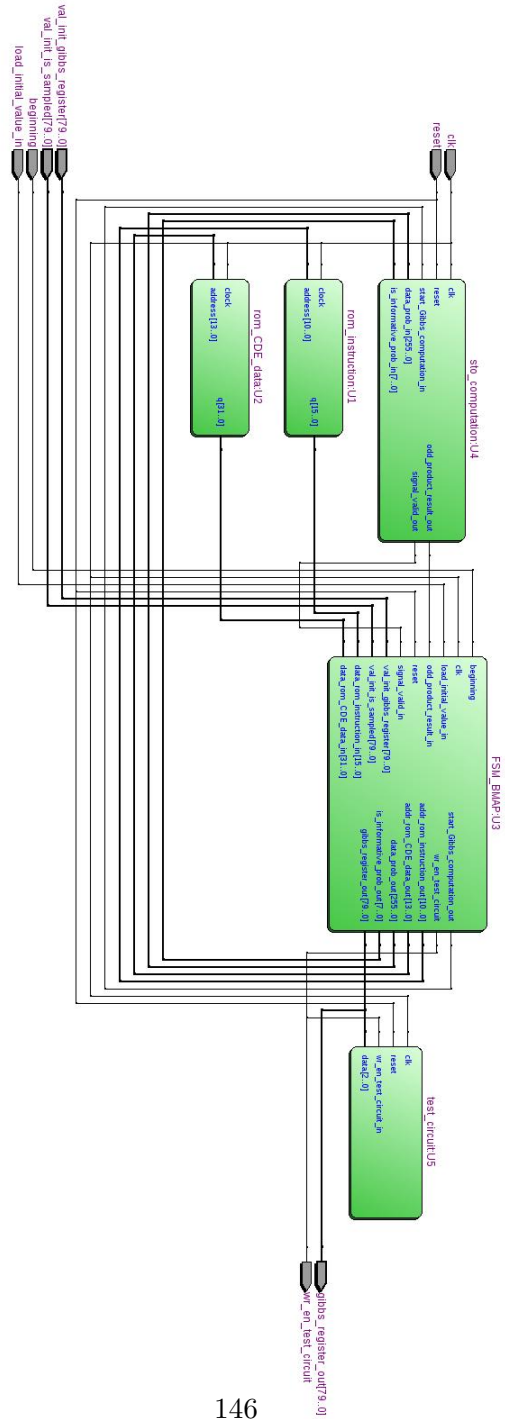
val_init_gibbs_register[79..0]
val_init_is_sampled[79..0]
beginning
load_initial_value_in

reset
clk

sto_computation:U4
clk
reset
start_Gibbs_computation_in
data_prob_in[255..0]
is_informative_prob_in[7..0]
odd_product_result_out
signal_valid_out

rom_instruction:U1
clock
address[10..0]
q[15..0]

rom_CDE_data:U2
clock
address[13..0]
q[31..0]

FSM_BMAP:U3
beginning
clk
load_initial_value_in
odd_product_result_in
reset
signal_valid_in
val_init_gibbs_register[79..0]
val_init_is_sampled[79..0]
data_rom_instruction_in[15..0]
data_rom_CDE_data_in[31..0]
start_Gibbs_computation_out
wr_en_test_circuit
addr_rom_instruction_out[10..0]
addr_rom_CDE_data_out[13..0]
data_prob_out[255..0]
is_informative_prob_out[7..0]
gibbs_register_out[79..0]

test_circuit:U5
clk
reset
wr_en_test_circuit_in
data[2..0]

gibbs_register_out[79..0]
wr_en_test_circuit

146